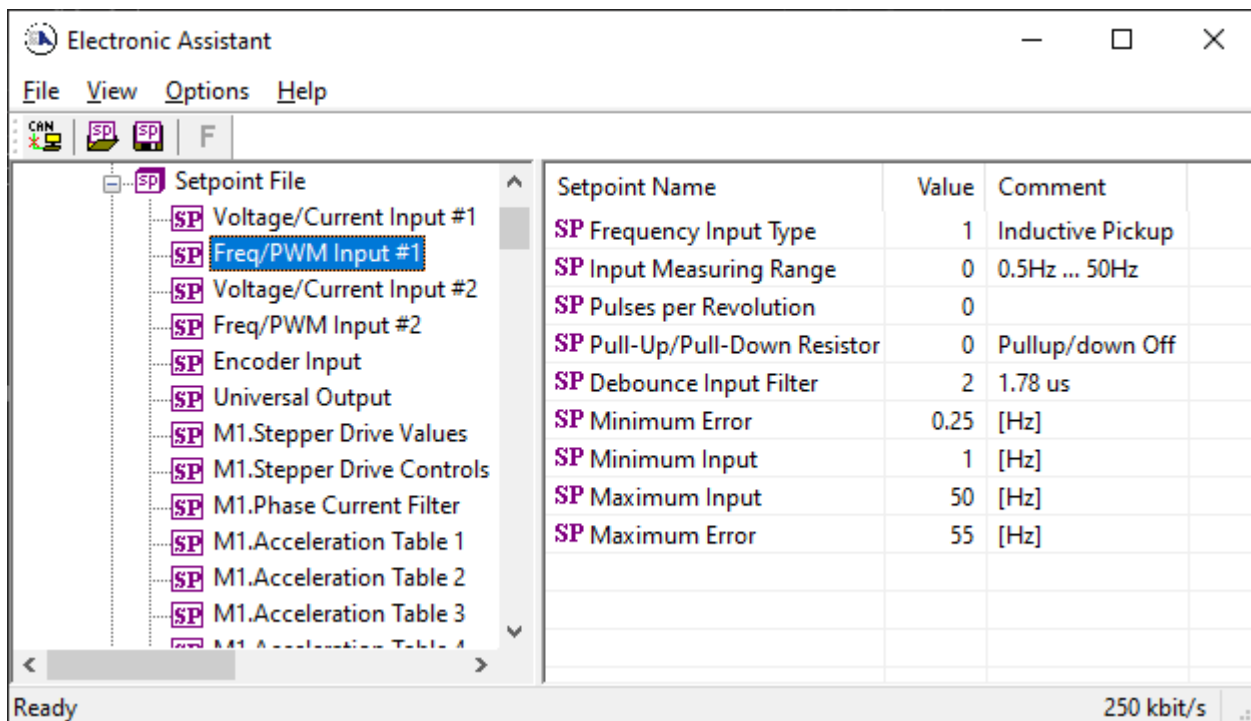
Electronic Assistant

File View Options Help

CAN SP SP F

SP Setpoint File
SP Voltage/Current Input #1
SP Freq/PWM Input #1
SP Voltage/Current Input #2
SP Freq/PWM Input #2
SP Encoder Input
SP Universal Output
SP M1.Stepper Drive Values
SP M1.Stepper Drive Controls
SP M1.Phase Current Filter
SP M1.Acceleration Table 1
SP M1.Acceleration Table 2
SP M1.Acceleration Table 3
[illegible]

| Setpoint Name | Value | Comment |
|---|---|---|
| SP Frequency Input Type | 1 | Inductive Pickup |
| SP Input Measuring Range | 0 | 0.5Hz ... 50Hz |
| SP Pulses per Revolution | 0 | |
| SP Pull-Up/Pull-Down Resistor | 0 | Pullup/down Off |
| SP Debounce Input Filter | 2 | 1.78 us |
| SP Minimum Error | 0.25 | [Hz] |
| SP Minimum Input | 1 | [Hz] |
| SP Maximum Input | 50 | [Hz] |
| SP Maximum Error | 55 | [Hz] |

Ready 250 kbit/s